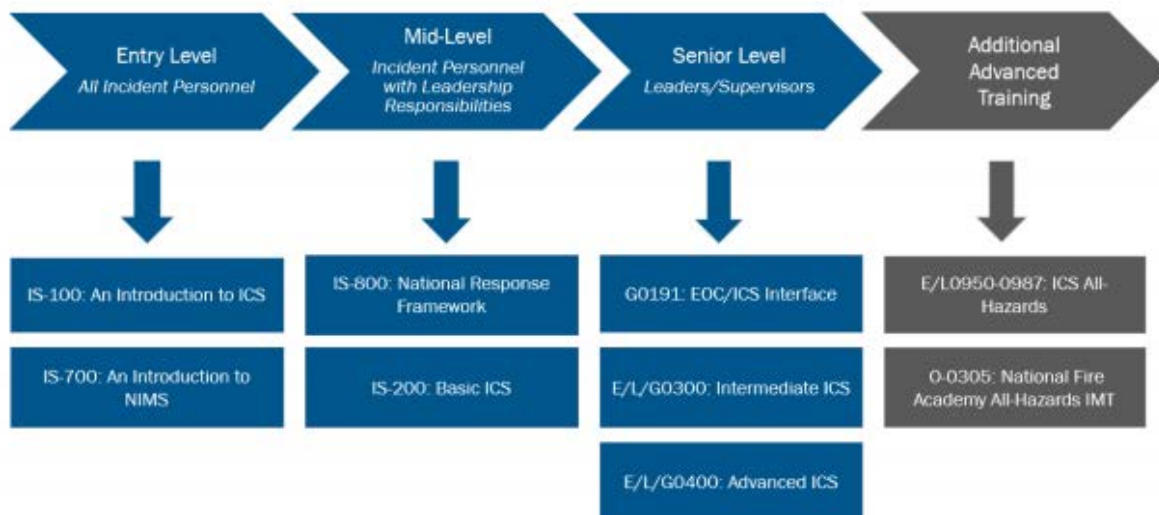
Entry Level
All Incident Personnel

Mid-Level
Incident Personnel with Leadership Responsibilities

Senior Level
Leaders/Supervisors

Additional Advanced Training

IS-100: An Introduction to ICS

IS-700: An Introduction to NIMS

IS-800: National Response Framework

IS-200: Basic ICS

G0191: EOC/ICS Interface

E/L/G0300: Intermediate ICS

E/L/G0400: Advanced ICS

E/L0950-0987: ICS All-Hazards

O-0305: National Fire Academy All-Hazards IMT